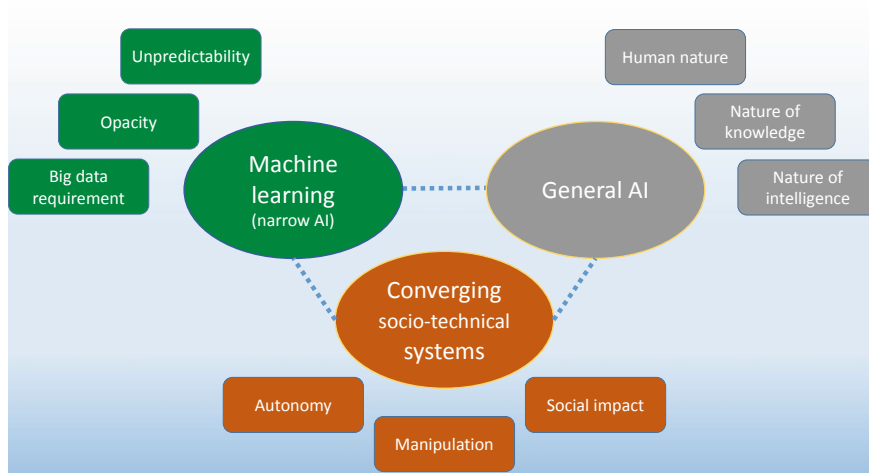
Unpredictability

Opacity

Big data requirement

Machine learning
(narrow AI)

Human nature

Nature of knowledge

Nature of intelligence

General AI

Converging socio-technical systems

Autonomy

Manipulation

Social impact